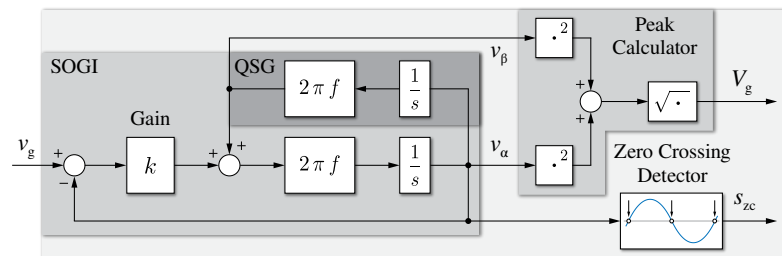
Peak Calculator

SOGI

QSG

$v_\beta$

$\cdot^2$

$2\pi f$

$\frac{1}{s}$

+

+

$\sqrt{\cdot}$

$V_g$

Gain

$v_g$

+

−

$k$

+

+

$2\pi f$

$\frac{1}{s}$

$v_\alpha$

$\cdot^2$

Zero Crossing Detector

$s_{zc}$